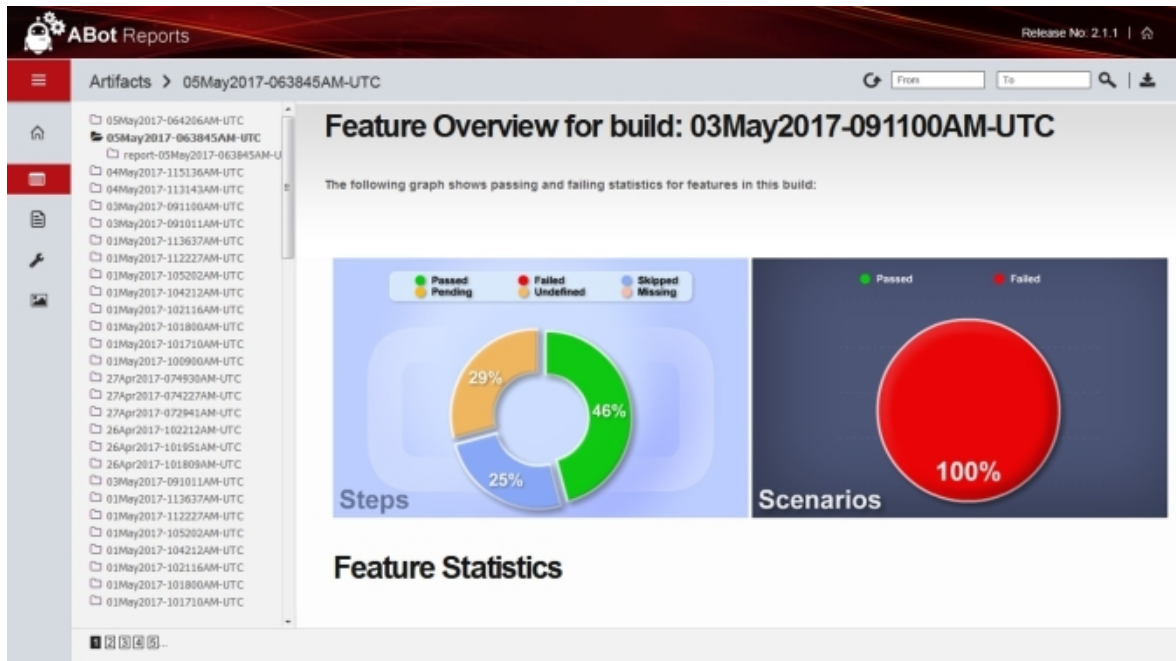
ABot Reports

Release No: 2.1.1 |

Artifacts > 05May2017-063845AM-UTC

From
To

05May2017-064206AM-UTC
05May2017-063845AM-UTC
report-05May2017-063845AM-U
04May2017-115136AM-UTC
04May2017-113143AM-UTC
03May2017-091100AM-UTC
03May2017-091011AM-UTC
01May2017-113637AM-UTC
01May2017-112227AM-UTC
01May2017-105202AM-UTC
01May2017-104212AM-UTC
01May2017-102116AM-UTC
01May2017-101800AM-UTC
01May2017-101710AM-UTC
01May2017-100900AM-UTC
27Apr2017-074930AM-UTC
27Apr2017-074227AM-UTC
27Apr2017-072941AM-UTC
26Apr2017-102212AM-UTC
26Apr2017-101951AM-UTC
26Apr2017-101809AM-UTC
03May2017-091011AM-UTC
01May2017-113637AM-UTC
01May2017-112227AM-UTC
01May2017-105202AM-UTC
01May2017-104212AM-UTC
01May2017-102116AM-UTC
01May2017-101800AM-UTC
01May2017-101710AM-UTC

1 2 3 4 5 ..

Feature Overview for build: 03May2017-091100AM-UTC

The following graph shows passing and failing statistics for features in this build:

Passed
Pending
Failed
Undefined
Skipped
Missing

29%
46%
25%
Steps

Passed
Failed

100%
Scenarios

Feature Statistics